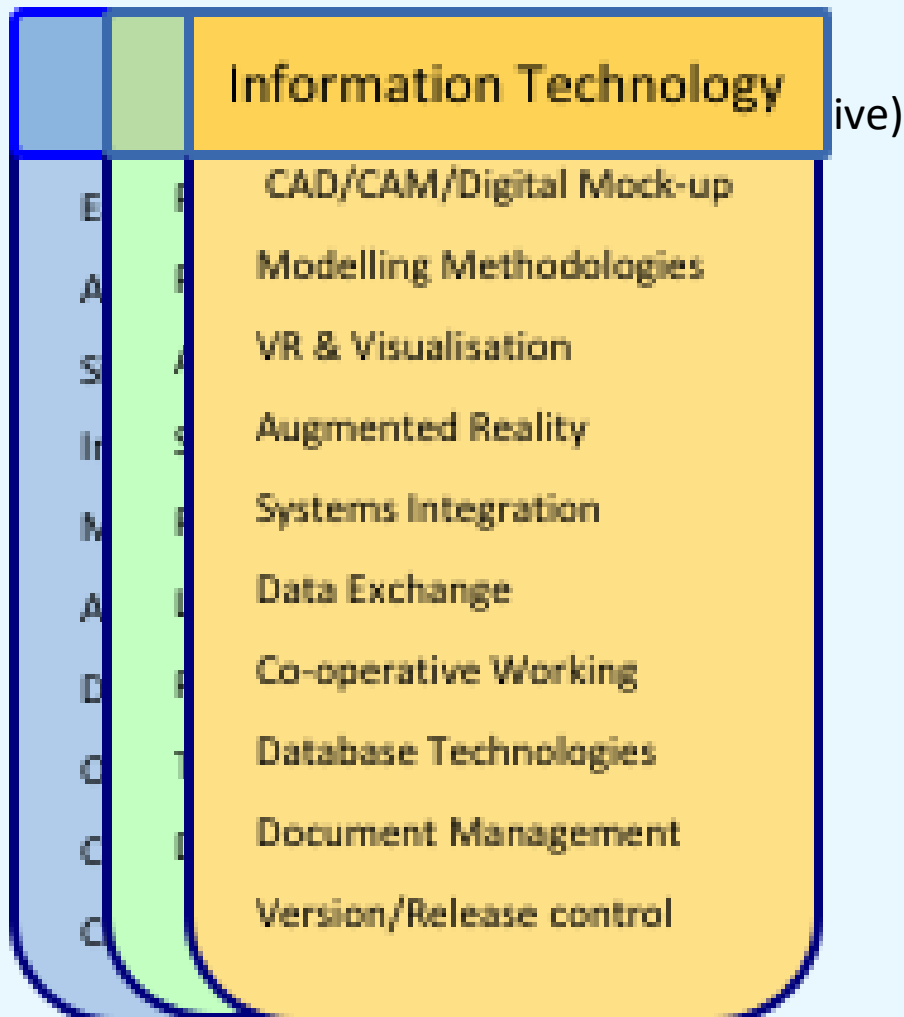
Information Technology

ive)

CAD/CAM/Digital Mock-up

Modelling Methodologies

VR & Visualisation

Augmented Reality

Systems Integration

Data Exchange

Co-operative Working

Database Technologies

Document Management

Version/Release control

E
A
S
In
M
A
D
O
C
C

F
F
A
S
F
L
F
T
D